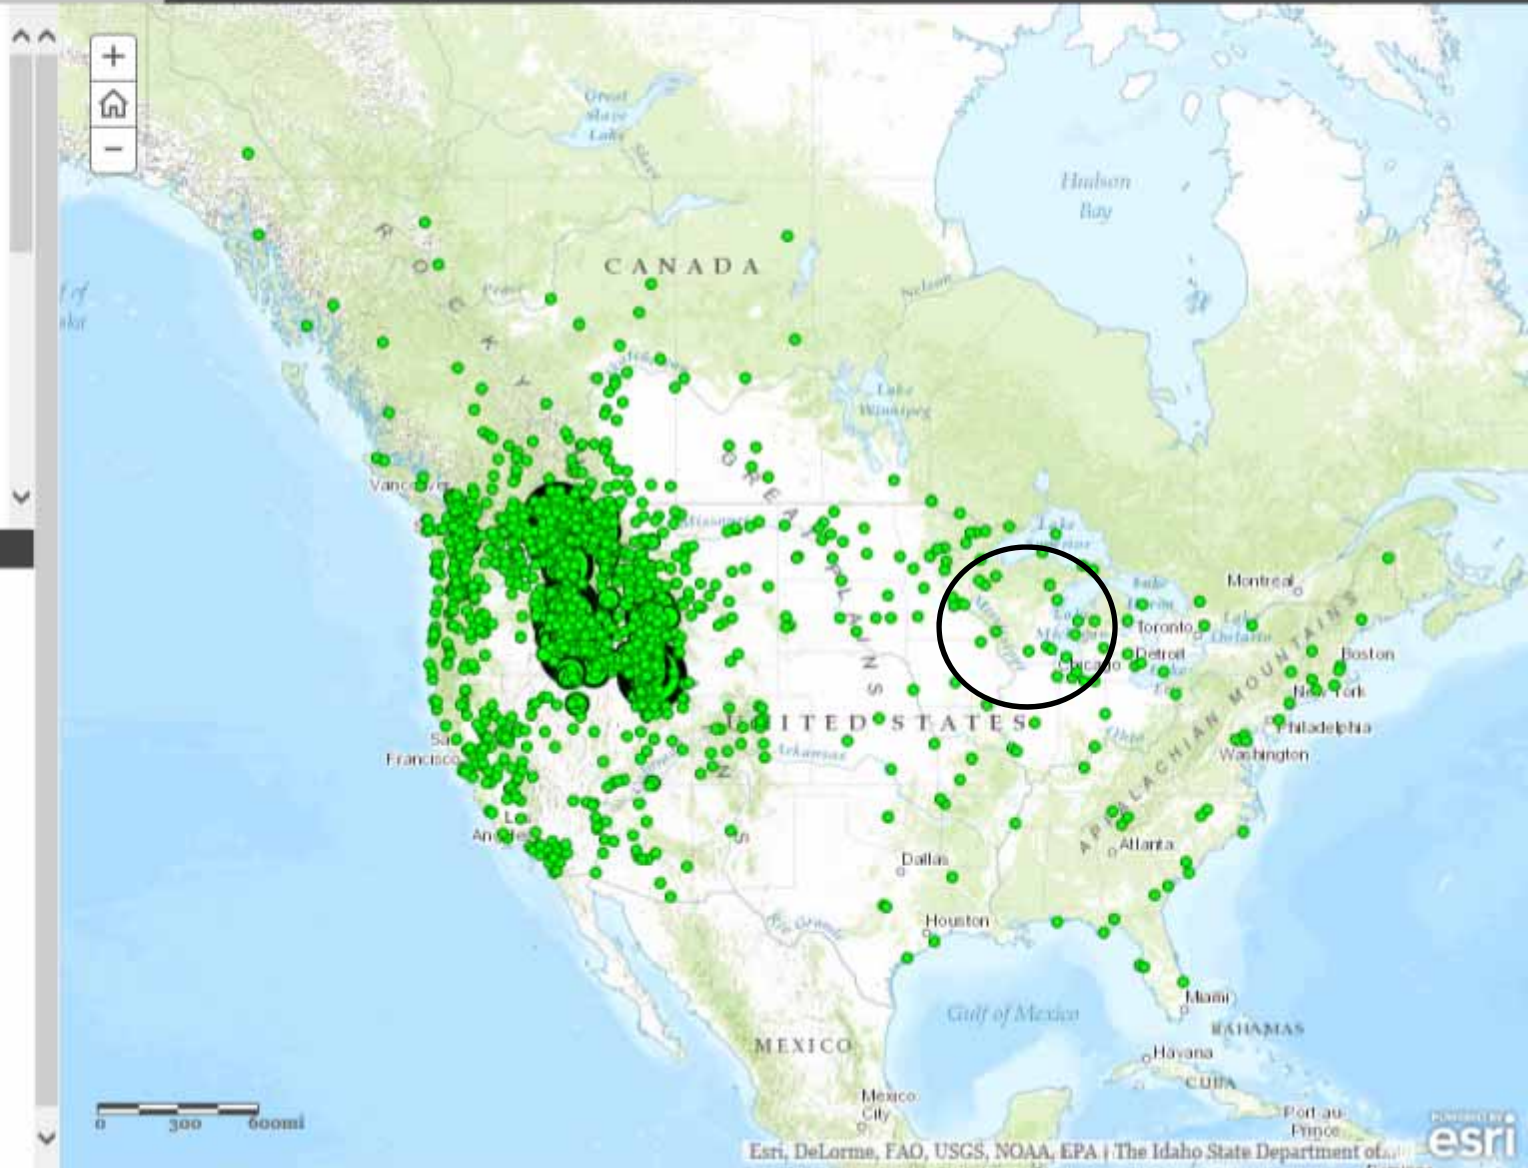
+
−
Great Slave Lake
Slave
Hudson Bay
CANADA
Nelson
ROCKY
Peace
Lake Winnipeg
Vancouver
GREAT PLAINS
Missouri
Lake Superior
Lake Huron
Montreal
Toronto
Lake Ontario
Lake Michigan
Detroit
Chicago
Boston
New York
Philadelphia
Washington
APPALACHIAN MOUNTAINS
UNITED STATES
Ohio
Arkansas
San Francisco
Los Angeles
Atlanta
Dallas
Houston
Rio Grande
Gulf of Mexico
Miami
BAHAMAS
Havana
CUBA
MEXICO
Mexico City
Port-au-Prince
0 300 600mi
Esri, DeLorme, FAO, USGS, NOAA, EPA | The Idaho State Department of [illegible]
esri